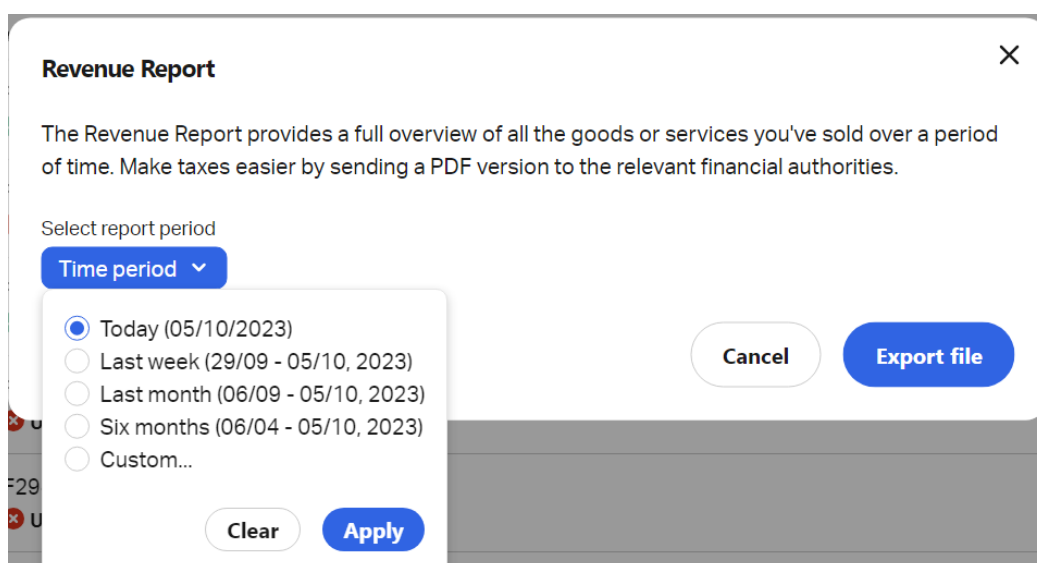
Revenue Report

×

The Revenue Report provides a full overview of all the goods or services you've sold over a period of time. Make taxes easier by sending a PDF version to the relevant financial authorities.

Select report period

Time period

Today (05/10/2023)
Last week (29/09 - 05/10, 2023)
Last month (06/09 - 05/10, 2023)
Six months (06/04 - 05/10, 2023)
Custom...

Clear
Apply

Cancel
Export file

U
F29
U